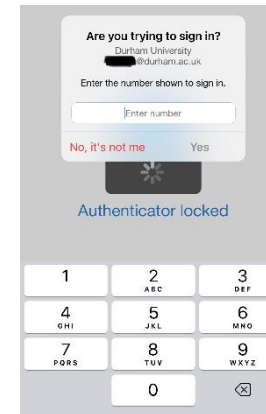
Are you trying to sign in?
Durham University
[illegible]@durham.ac.uk

Enter the number shown to sign in.

Enter number

No, it's not me Yes

Authenticator locked

1
2 ABC
3 DEF
4 GHI
5 JKL
6 MNO
7 PQRS
8 TUV
9 WXYZ
0